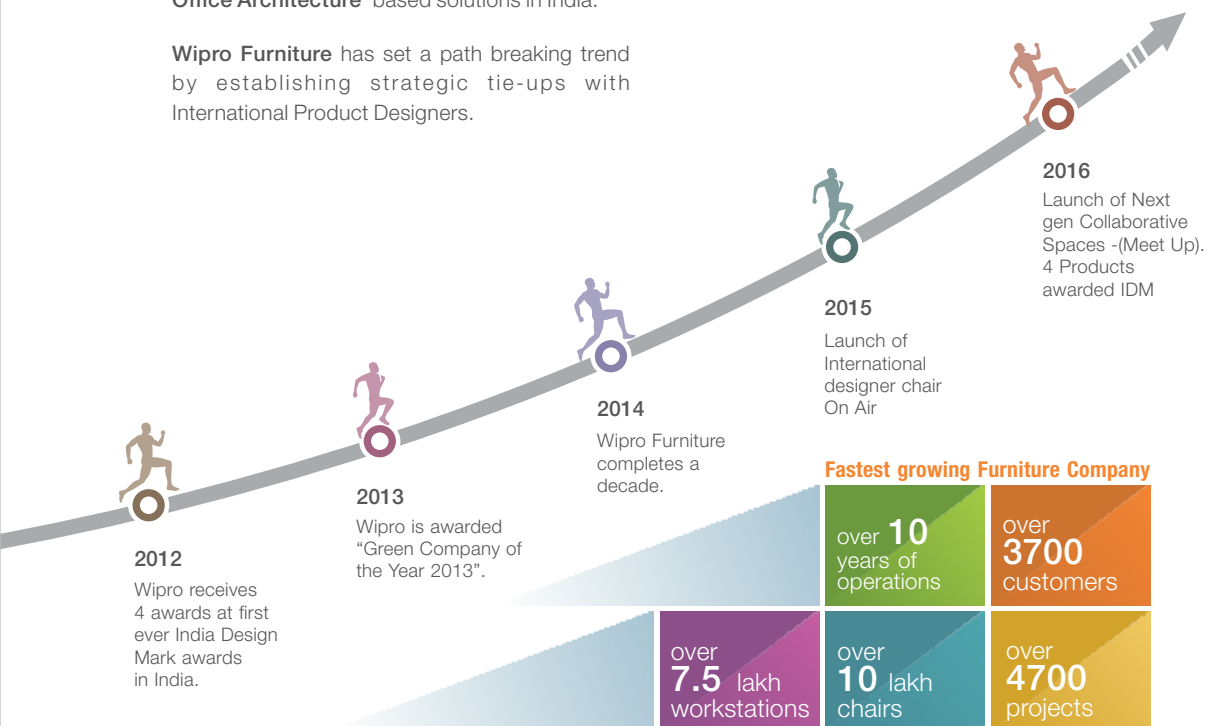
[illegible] based solutions in India.

Wipro Furniture has set a path breaking trend by establishing strategic tie-ups with International Product Designers.

2016
Launch of Next gen Collaborative Spaces -(Meet Up). 4 Products awarded IDM

2015
Launch of International designer chair On Air

2014
Wipro Furniture completes a decade.

2013
Wipro is awarded "Green Company of the Year 2013".

2012
Wipro receives 4 awards at first ever India Design Mark awards in India.

Fastest growing Furniture Company

over 10 years of operations

over 3700 customers

over 7.5 lakh workstations

over 10 lakh chairs

over 4700 projects